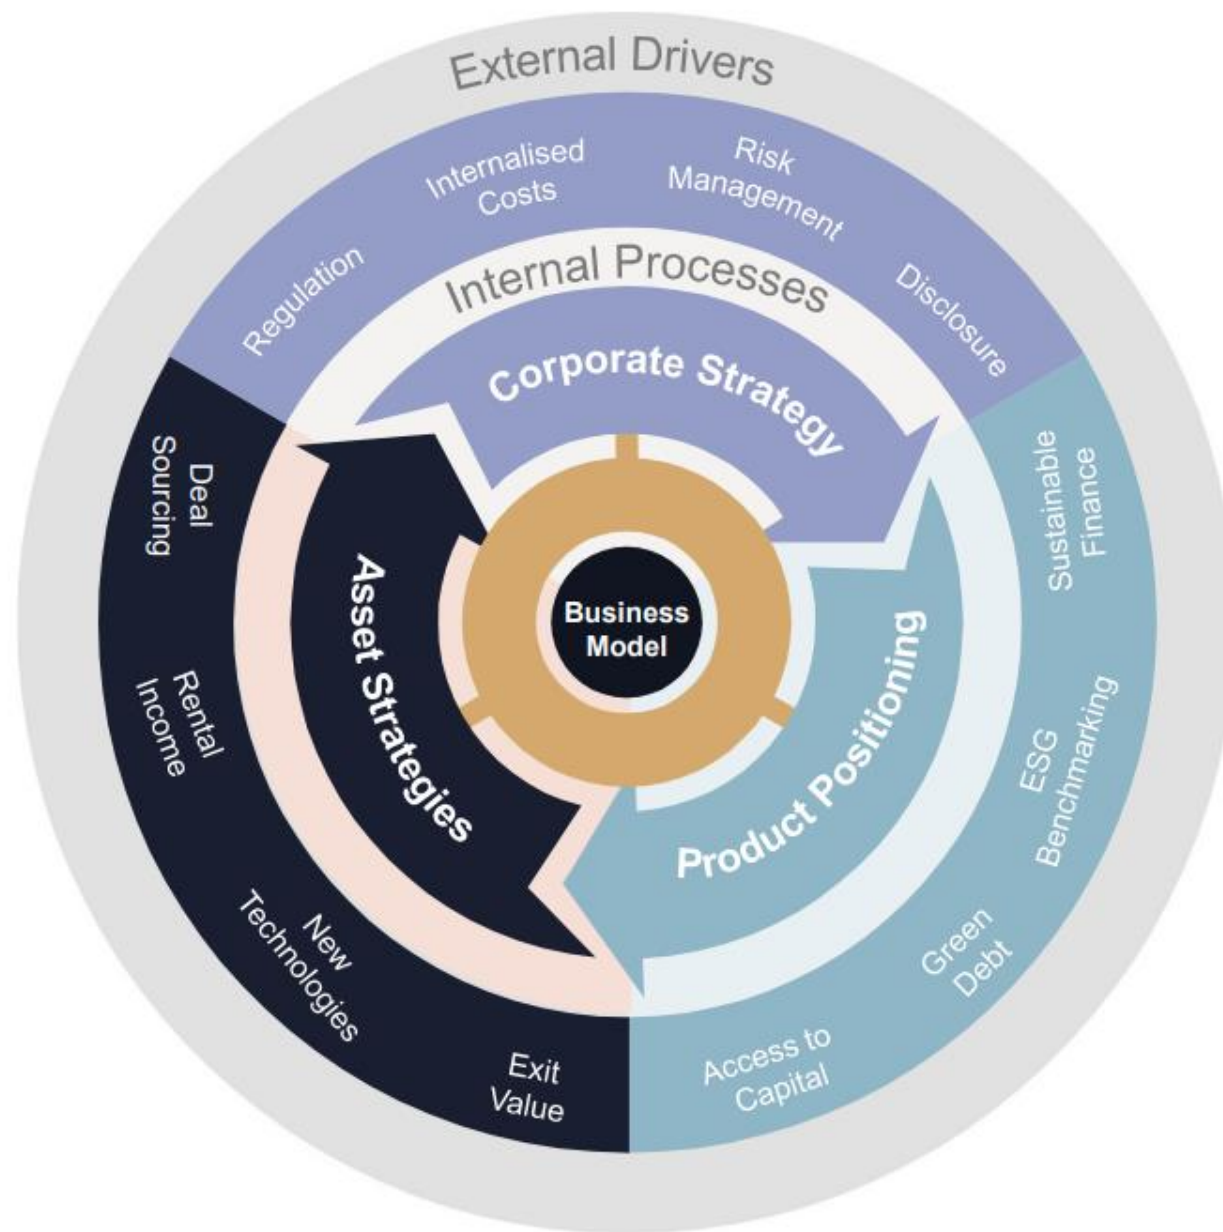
External Drivers

Regulation

Internalised Costs

Risk Management

Disclosure

Internal Processes

Corporate Strategy

Sustainable Finance

ESG Benchmarking

Green Debt

Access to Capital

Product Positioning

Business Model

Asset Strategies

Deal Sourcing

Rental Income

New Technologies

Exit Value